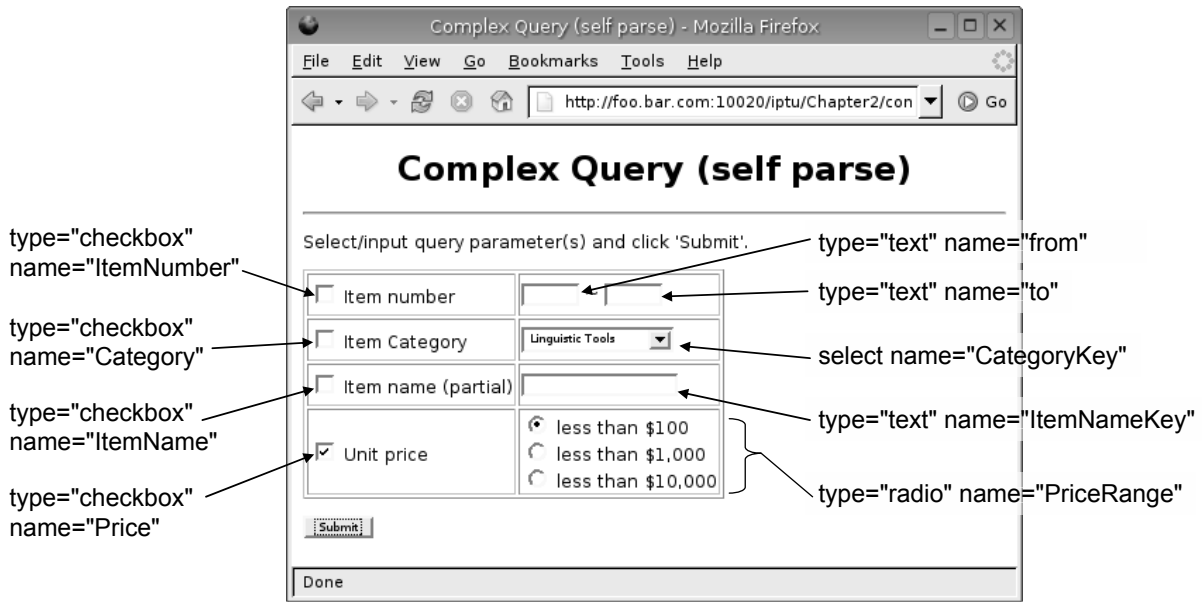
Complex Query (self parse) - Mozilla Firefox

File Edit View Go Bookmarks Tools Help

http://foo.bar.com:10020/iptu/Chapter2/con

Go

Complex Query (self parse)

Select/input query parameter(s) and click 'Submit'.

type="checkbox" name="ItemNumber"

type="text" name="from"

| Item number | - |
|---|---|
| Item Category | Linguistic Tools |
| Item name (partial) | |
| Unit price | less than \$100<br>less than \$1,000<br>less than \$10,000 |

type="text" name="to"

type="checkbox" name="Category"

select name="CategoryKey"

type="checkbox" name="ItemName"

type="text" name="ItemNameKey"

type="checkbox" name="Price"

type="radio" name="PriceRange"

Submit

Done